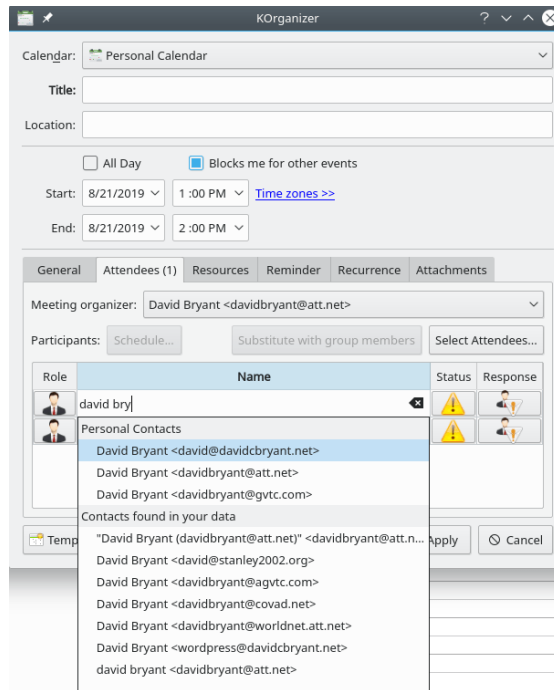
KOrganizer

Calendar: Personal Calendar

Title:

Location:

All Day

Blocks me for other events

Start: 8/21/2019 1:00 PM Time zones >>

End: 8/21/2019 2:00 PM

General | Attendees (1) | Resources | Reminder | Recurrence | Attachments

Meeting organizer: David Bryant <davidbryant@att.net>

Participants: Schedule... Substitute with group members Select Attendees...

| Role | Name | Status | Response |
|---|---|---|---|
| | david bry | | |
| | | | |

Personal Contacts

David Bryant <david@davidcbryant.net>

David Bryant <davidbryant@att.net>

David Bryant <davidbryant@gvtc.com>

Contacts found in your data

"David Bryant (davidbryant@att.net)" <davidbryant@att.n...

David Bryant <david@stanley2002.org>

David Bryant <davidbryant@agvtc.com>

David Bryant <davidbryant@covad.net>

David Bryant <davidbryant@worldnet.att.net>

David Bryant <wordpress@davidcbryant.net>

david bryant <davidbryant@att.net>

Temp

Apply

Cancel